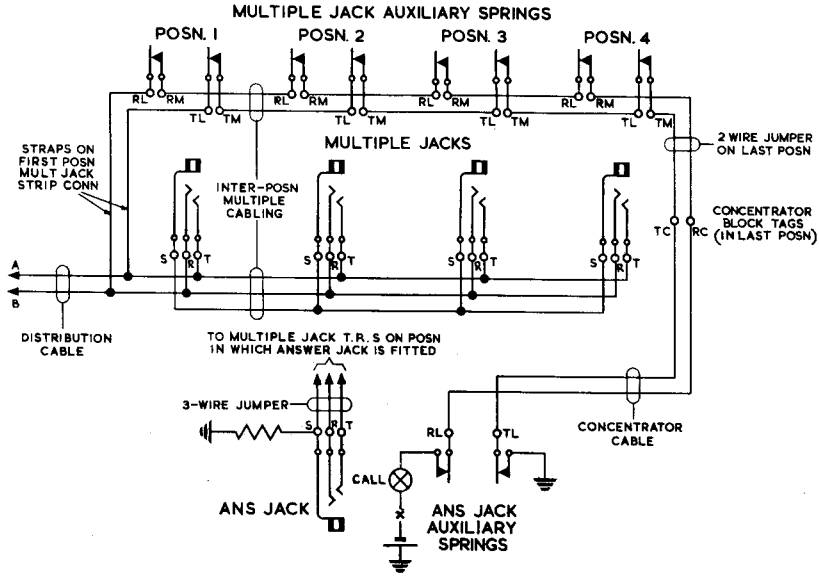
MULTIPLE JACK AUXILIARY SPRINGS

POSN. 1

POSN. 2

POSN. 3

POSN. 4

RL RM TL TM

RL RM TL TM

RL RM TL TM

RL RM TL TM

MULTIPLE JACKS

2 WIRE JUMPER ON LAST POSN

STRAPS ON FIRST POSN MULT JACK STRIP CONN

INTER-POSN MULTIPLE CABLING

CONCENTRATOR BLOCK TAGS (IN LAST POSN)

TC RC

S R T

S R T

S R T

S R T

A

B

DISTRIBUTION CABLE

TO MULTIPLE JACK T.R.S ON POSN IN WHICH ANSWER JACK IS FITTED

3-WIRE JUMPER

S R T

RL

TL

CONCENTRATOR CABLE

CALL

X

ANS JACK

ANS JACK AUXILIARY SPRINGS